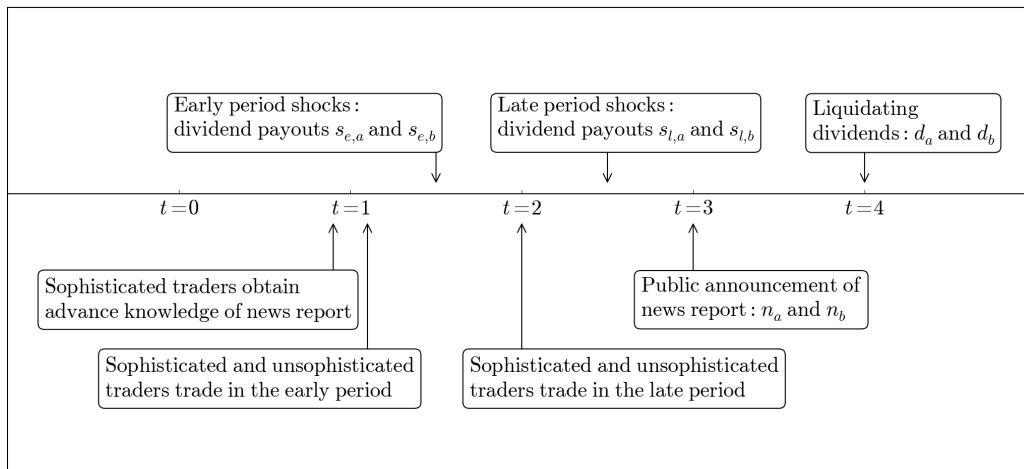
Early period shocks: dividend payouts $s_{e,a}$ and $s_{e,b}$

Late period shocks: dividend payouts $s_{l,a}$ and $s_{l,b}$

Liquidating dividends: $d_a$ and $d_b$

$t=0$

$t=1$

$t=2$

$t=3$

$t=4$

Sophisticated traders obtain advance knowledge of news report

Public announcement of news report: $n_a$ and $n_b$

Sophisticated and unsophisticated traders trade in the early period

Sophisticated and unsophisticated traders trade in the late period